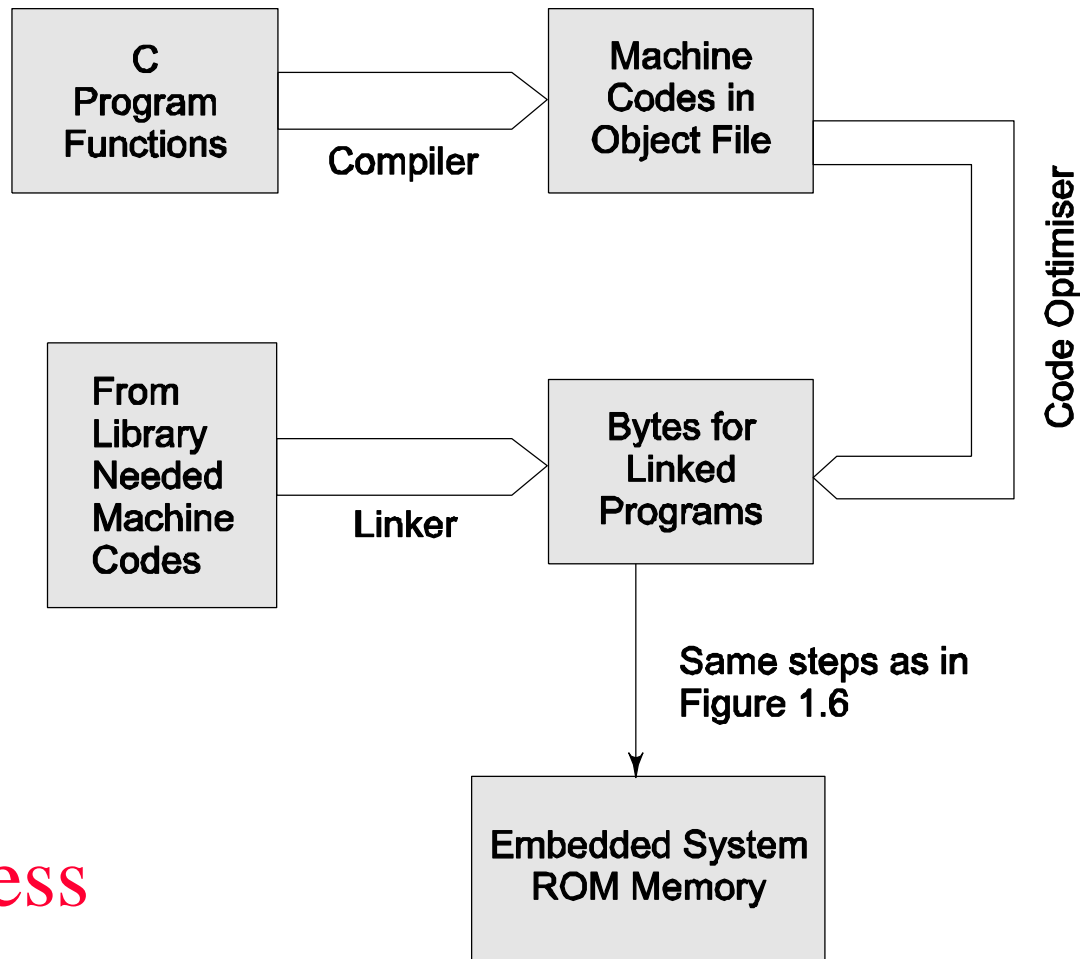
C Program Functions

Compiler

Machine Codes in Object File

Code Optimiser

From Library Needed Machine Codes

Linker

Bytes for Linked Programs

Same steps as in Figure 1.6

ess

Embedded System ROM Memory